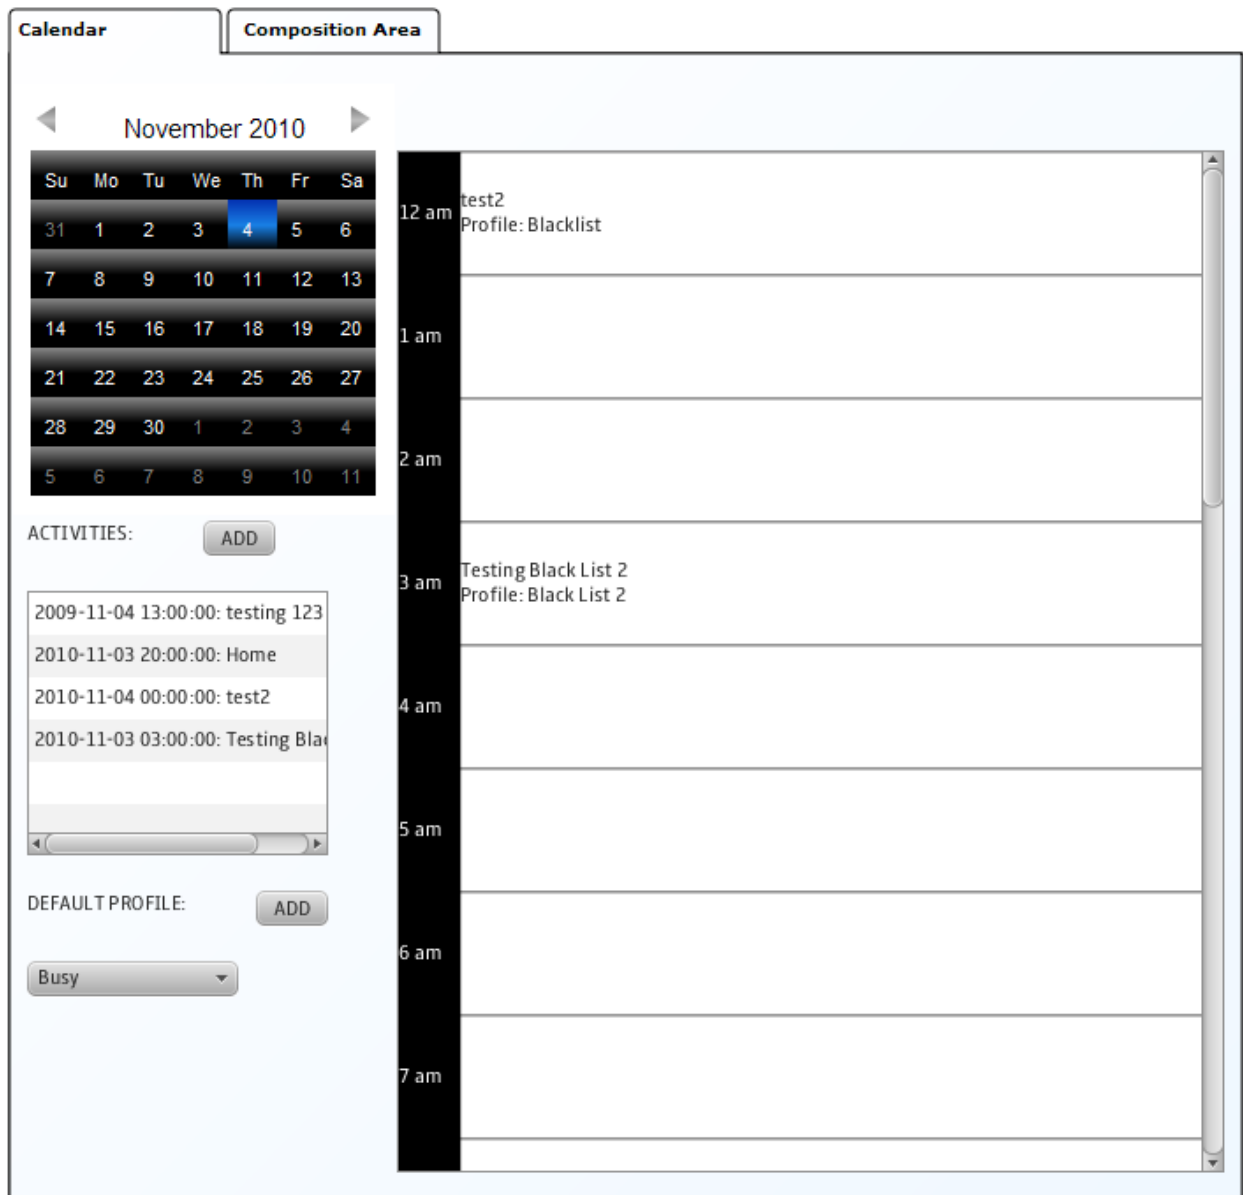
Calendar
Composition Area

November 2010

| Su | Mo | Tu | We | Th | Fr | Sa |
|---|---|---|---|---|---|---|
| 31 | 1 | 2 | 3 | 4 | 5 | 6 |
| 7 | 8 | 9 | 10 | 11 | 12 | 13 |
| 14 | 15 | 16 | 17 | 18 | 19 | 20 |
| 21 | 22 | 23 | 24 | 25 | 26 | 27 |
| 28 | 29 | 30 | 1 | 2 | 3 | 4 |
| 5 | 6 | 7 | 8 | 9 | 10 | 11 |

ACTIVITIES: ADD

2009-11-04 13:00:00: testing 123
2010-11-03 20:00:00: Home
2010-11-04 00:00:00: test2
2010-11-03 03:00:00: Testing Bla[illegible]

DEFAULT PROFILE: ADD

Busy

12 am
test2
Profile: Blacklist

1 am

2 am

3 am
Testing Black List 2
Profile: Black List 2

4 am

5 am

6 am

7 am